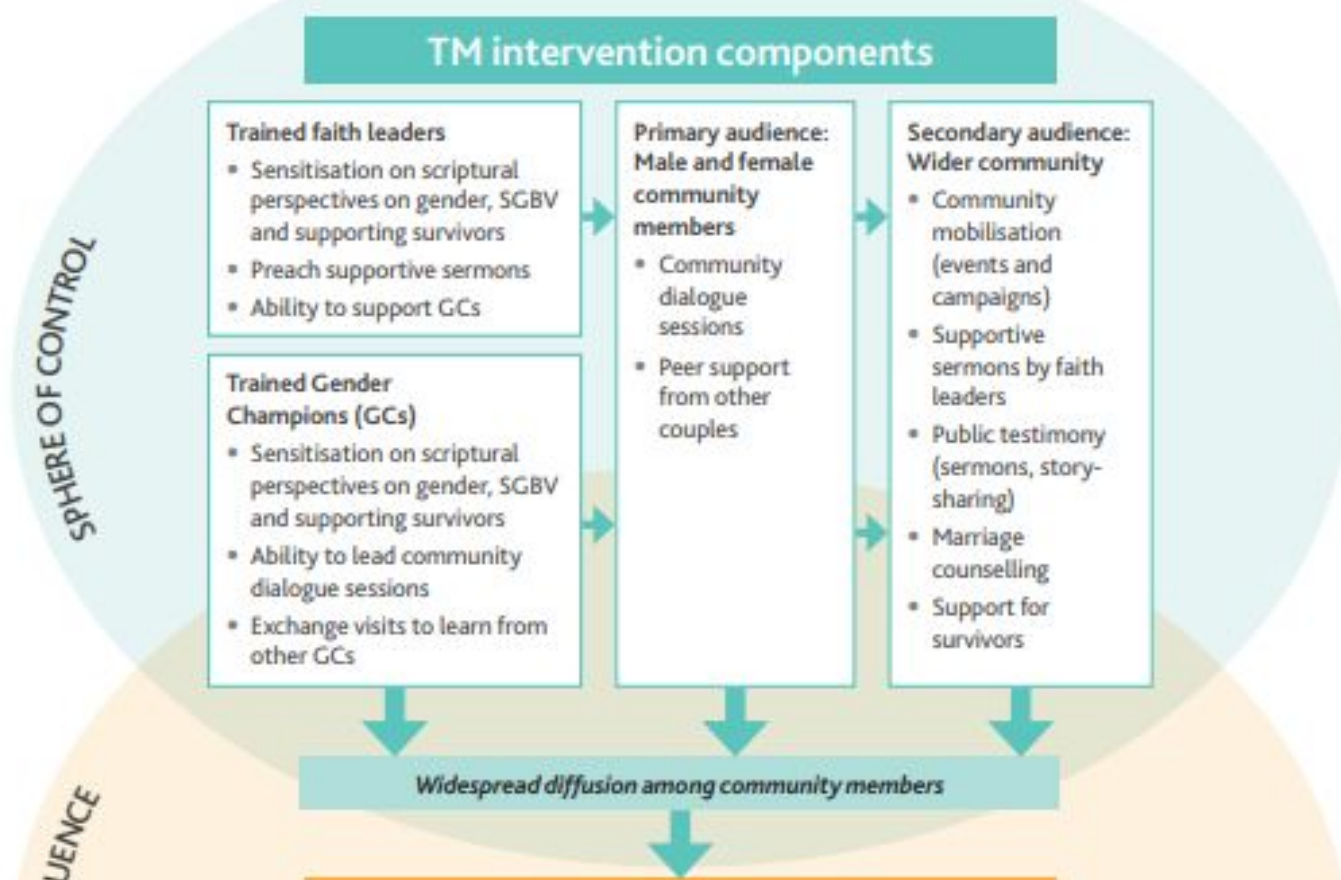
TM intervention components

SPHERE OF CONTROL

Trained faith leaders
- Sensitisation on scriptural perspectives on gender, SGBV and supporting survivors
- Preach supportive sermons
- Ability to support GCs

Trained Gender Champions (GCs)
- Sensitisation on scriptural perspectives on gender, SGBV and supporting survivors
- Ability to lead community dialogue sessions
- Exchange visits to learn from other GCs

Primary audience: Male and female community members
- Community dialogue sessions
- Peer support from other couples

Secondary audience: Wider community
- Community mobilisation (events and campaigns)
- Supportive sermons by faith leaders
- Public testimony (sermons, story-sharing)
- Marriage counselling
- Support for survivors

Widespread diffusion among community members

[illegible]UENCE